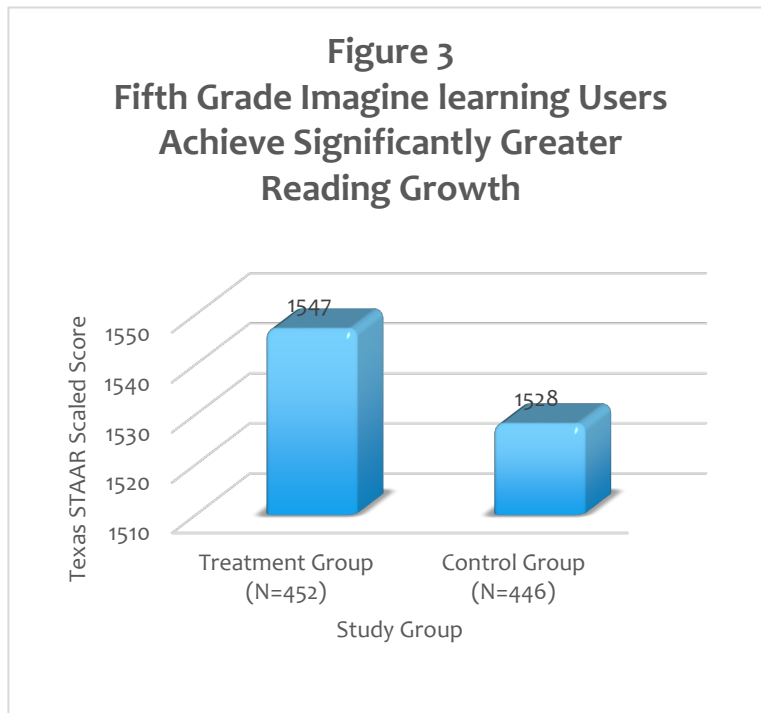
Figure 3
Fifth Grade Imagine learning Users Achieve Significantly Greater Reading Growth

Texas STAAR Scaled Score

1550
1540
1530
1520
1510

1547
1528

Treatment Group (N=452)
Control Group (N=446)

Study Group